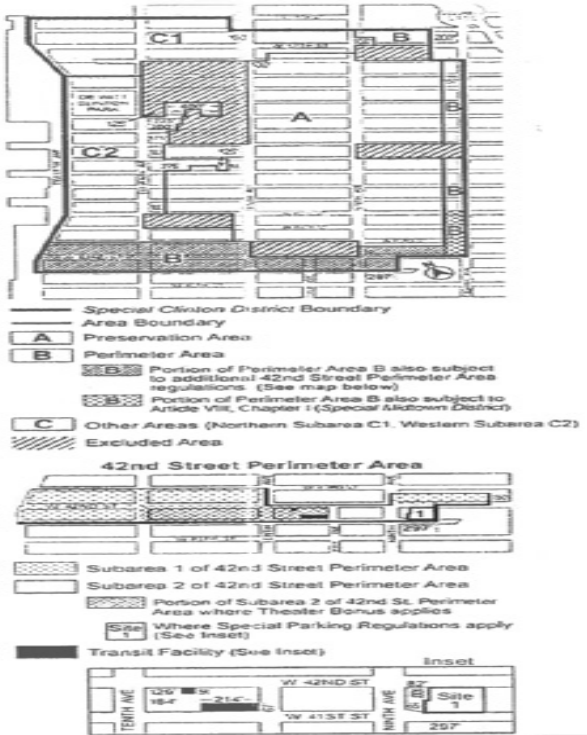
C1

B

A

C2

B

B

B

B

297

Special Clinton District Boundary

Area Boundary

A Preservation Area

B Perimeter Area

B Portion of Perimeter Area B also subject to additional 42nd Street Perimeter Area regulations (See map below)

B Portion of Perimeter Area B also subject to Article VIII, Chapter I (Special Midtown District)

C Other Areas (Northern Subarea C1, Western Subarea C2)

Excluded Area

42nd Street Perimeter Area

1

297

Subarea 1 of 42nd Street Perimeter Area

Subarea 2 of 42nd Street Perimeter Area

Portion of Subarea 2 of 42nd St. Perimeter Area where Theater Bonus applies

Site 1 Where Special Parking Regulations apply (See Inset)

Transit Facility (See Inset)

Inset

TENTH AVE

W 42ND ST

W 41ST ST

NINTH AVE

B

Site 1

297